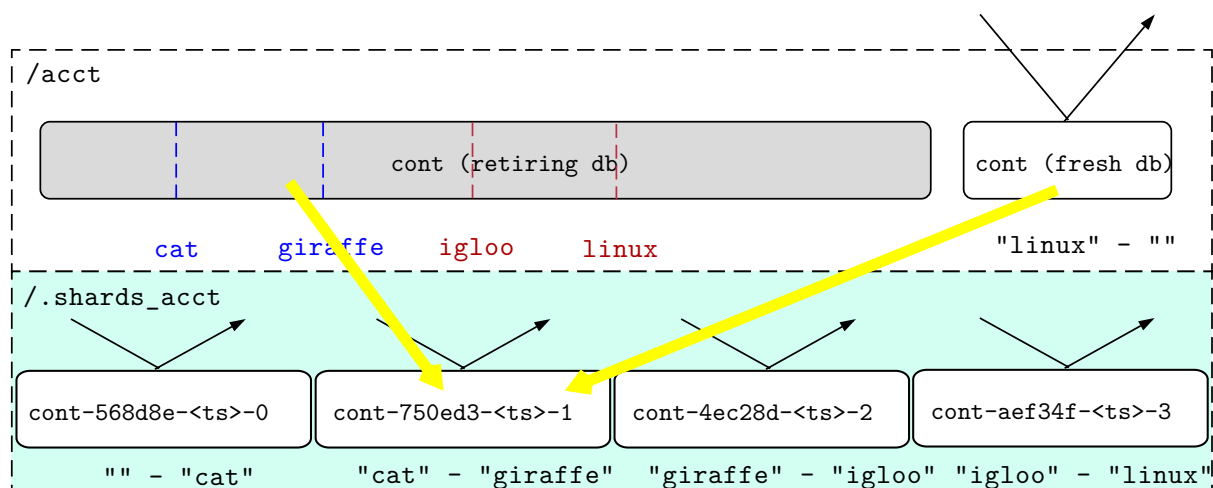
/acct

cont (retiring db)

cont (fresh db)

cat giraffe igloo linux

"linux" - ""

/.shards_acct

cont-568d8e-<ts>-0

cont-750ed3-<ts>-1

cont-4ec28d-<ts>-2

cont-aef34f-<ts>-3

"" - "cat" "cat" - "giraffe" "giraffe" - "igloo" "igloo" - "linux"